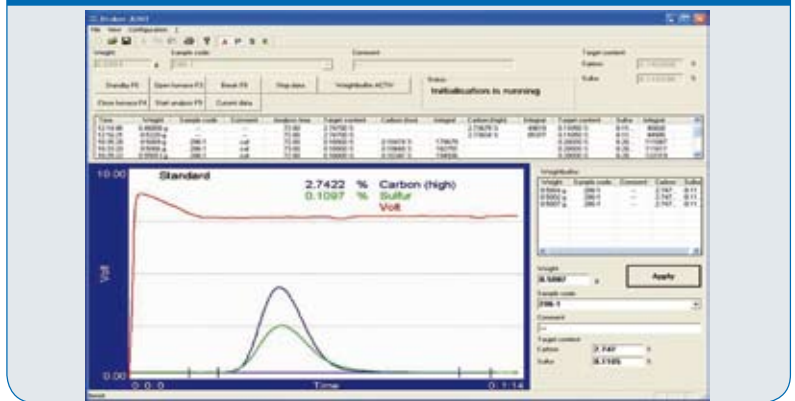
File View Configuration ?

Weight Sample code Comment Target content

Carbon %

Sulfur %

Standby F5 Open furnace F3 Break F8 Stop data Weightbuffer ACTIV

Close furnace F4 Start analysis F9 Current data

Status

Initialisation is running

| Time | Weight | Sample code | Comment | Analysis time | Target content | Carbon (low) | Integral | Carbon (high) | Integral | Target content | Sulfur | Integral |
|---|---|---|---|---|---|---|---|---|---|---|---|---|
| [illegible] | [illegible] | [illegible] | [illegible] | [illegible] | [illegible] | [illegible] | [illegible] | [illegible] | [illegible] | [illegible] | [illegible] | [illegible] |

10.00

Standard

2.7422 % Carbon (high)

0.1097 % Sulfur

Volt

Volt

0.00

0:0:0

Time

0:1:14

Weightbuffer

| Weight | Sample code | Comment | Carbon | Sulfur |
|---|---|---|---|---|
| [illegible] | 206-1 | --- | 2.747 | 0.11 |
| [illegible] | 206-1 | --- | 2.747 | 0.11 |
| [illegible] | 206-1 | --- | 2.747 | 0.11 |

Weight

0.5007 g

Apply

Sample code

206-1

Comment

Target content

Carbon 2.747 %

Sulfur 0.1105 %

Ready